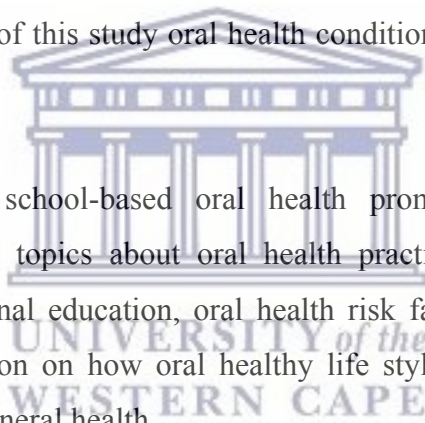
of this study oral health condition

school-based oral health prom
topics about oral health pract
nal education, oral health risk fa
on on how oral healthy life styl
neral health

UNIVERSITY of the
WESTERN CAPE